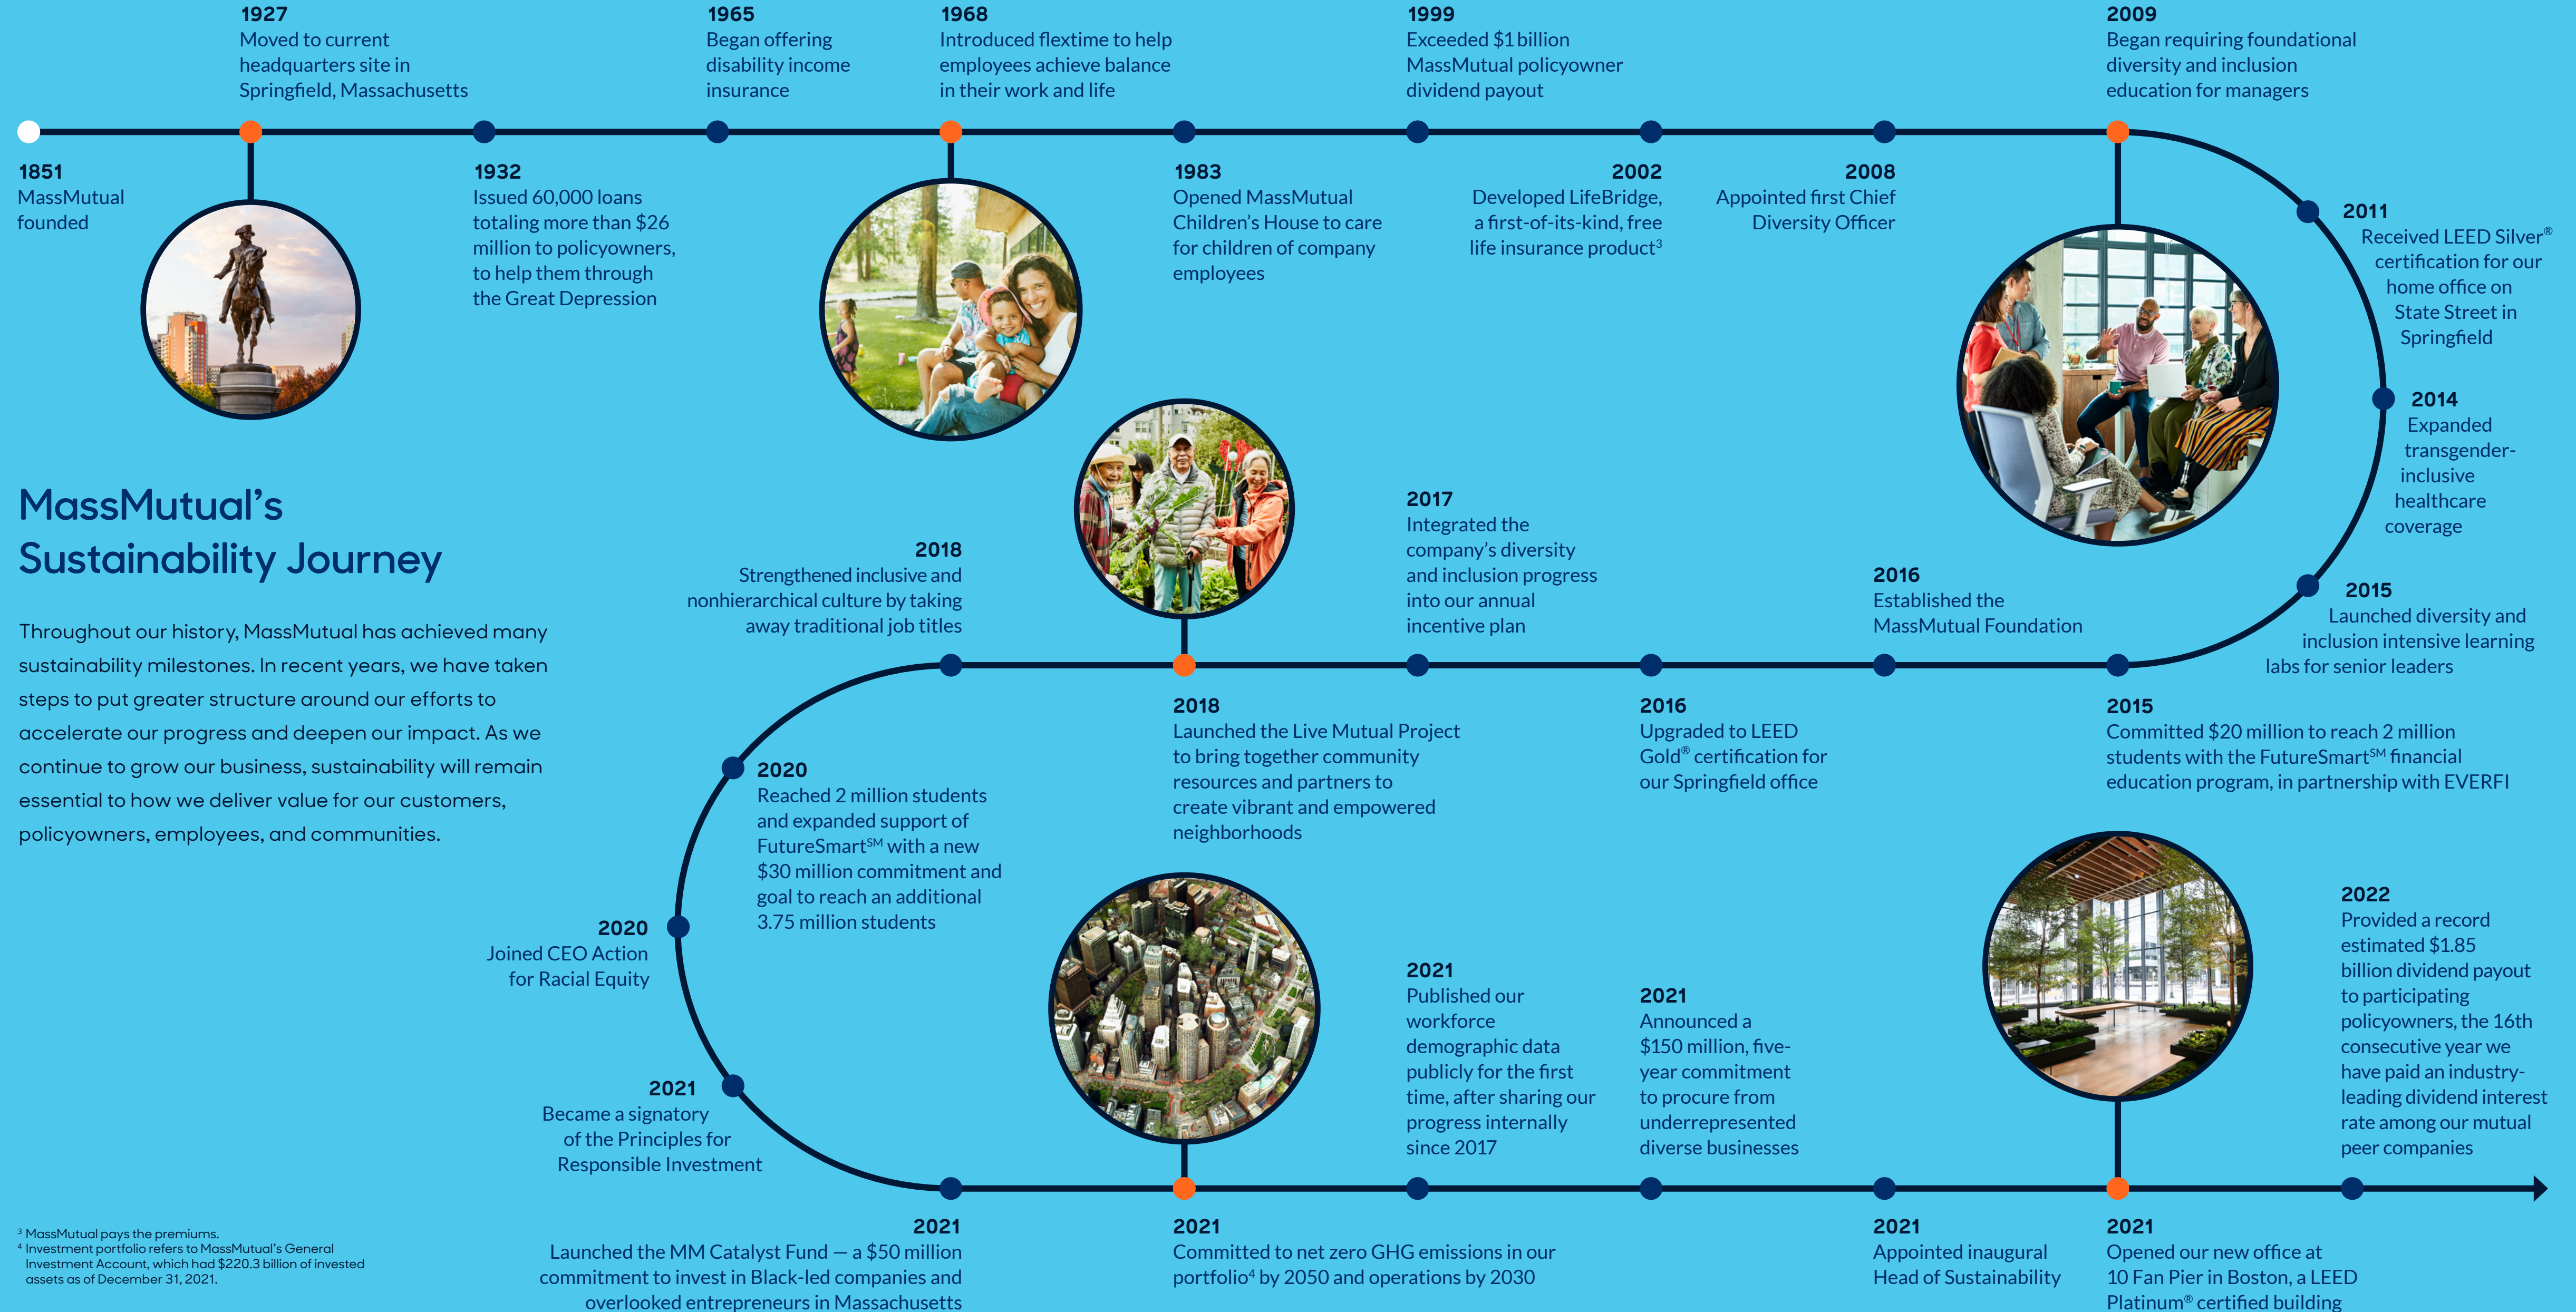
1927
Moved to current headquarters site in Springfield, Massachusetts

1965
Began offering disability income insurance

1968
Introduced flextime to help employees achieve balance in their work and life

1999
Exceeded $1 billion MassMutual policyowner dividend payout

2009
Began requiring foundational diversity and inclusion education for managers

1851
MassMutual founded

1932
Issued 60,000 loans totaling more than $26 million to policyowners, to help them through the Great Depression

1983
Opened MassMutual Children's House to care for children of company employees

2002
Developed LifeBridge, a first-of-its-kind, free life insurance product$^3$

2008
Appointed first Chief Diversity Officer

2011
Received LEED Silver$^®$ certification for our home office on State Street in Springfield

2014
Expanded transgender-inclusive healthcare coverage

MassMutual's Sustainability Journey

Throughout our history, MassMutual has achieved many sustainability milestones. In recent years, we have taken steps to put greater structure around our efforts to accelerate our progress and deepen our impact. As we continue to grow our business, sustainability will remain essential to how we deliver value for our customers, policyowners, employees, and communities.

2018
Strengthened inclusive and nonhierarchical culture by taking away traditional job titles

2017
Integrated the company's diversity and inclusion progress into our annual incentive plan

2016
Established the MassMutual Foundation

2015
Launched diversity and inclusion intensive learning labs for senior leaders

2018
Launched the Live Mutual Project to bring together community resources and partners to create vibrant and empowered neighborhoods

2016
Upgraded to LEED Gold$^®$ certification for our Springfield office

2015
Committed $20 million to reach 2 million students with the FutureSmart$^{SM}$ financial education program, in partnership with EVERFI

2020
Reached 2 million students and expanded support of FutureSmart$^{SM}$ with a new $30 million commitment and goal to reach an additional 3.75 million students

2020
Joined CEO Action for Racial Equity

2021
Published our workforce demographic data publicly for the first time, after sharing our progress internally since 2017

2021
Announced a $150 million, five-year commitment to procure from underrepresented diverse businesses

2022
Provided a record estimated $1.85 billion dividend payout to participating policyowners, the 16th consecutive year we have paid an industry-leading dividend interest rate among our mutual peer companies

2021
Became a signatory of the Principles for Responsible Investment

$^3$ MassMutual pays the premiums.
$^4$ Investment portfolio refers to MassMutual's General Investment Account, which had $220.3 billion of invested assets as of December 31, 2021.

2021
Launched the MM Catalyst Fund — a $50 million commitment to invest in Black-led companies and overlooked entrepreneurs in Massachusetts

2021
Committed to net zero GHG emissions in our portfolio$^4$ by 2050 and operations by 2030

2021
Appointed inaugural Head of Sustainability

2021
Opened our new office at 10 Fan Pier in Boston, a LEED Platinum$^®$ certified building